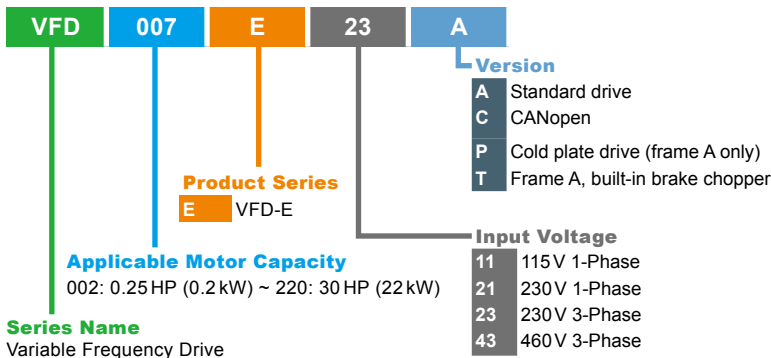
VFD 007 E 23 A

Version

| A | Standard drive |
|---|---|
| C | CANopen |
| P | Cold plate drive (frame A only) |
| T | Frame A, built-in brake chopper |

Product Series

| E | VFD-E |
|---|---|

Input Voltage

| 11 | 115 V 1-Phase |
|---|---|
| 21 | 230 V 1-Phase |
| 23 | 230 V 3-Phase |
| 43 | 460 V 3-Phase |

Applicable Motor Capacity
002: 0.25 HP (0.2 kW) ~ 220: 30 HP (22 kW)

Series Name
Variable Frequency Drive